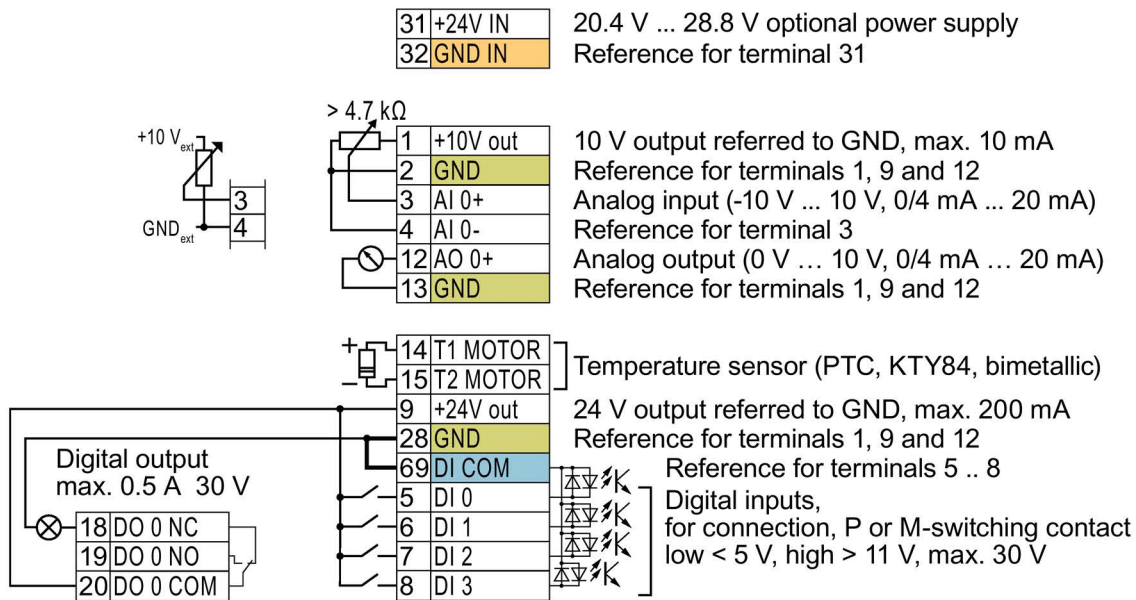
| 31 | +24V IN |
|---|---|
| 32 | GND IN |

20.4 V ... 28.8 V optional power supply
Reference for terminal 31

> 4.7 kΩ

+10 $V_{ext}$
$GND_{ext}$
3
4

| 1 | +10V out |
|---|---|
| 2 | GND |
| 3 | AI 0+ |
| 4 | AI 0- |
| 12 | AO 0+ |
| 13 | GND |

10 V output referred to GND, max. 10 mA
Reference for terminals 1, 9 and 12
Analog input (-10 V ... 10 V, 0/4 mA ... 20 mA)
Reference for terminal 3
Analog output (0 V … 10 V, 0/4 mA … 20 mA)
Reference for terminals 1, 9 and 12

+
–

| 14 | T1 MOTOR |
|---|---|
| 15 | T2 MOTOR |
| 9 | +24V out |
| 28 | GND |
| 69 | DI COM |
| 5 | DI 0 |
| 6 | DI 1 |
| 7 | DI 2 |
| 8 | DI 3 |

Temperature sensor (PTC, KTY84, bimetallic)
24 V output referred to GND, max. 200 mA
Reference for terminals 1, 9 and 12
Reference for terminals 5 .. 8
Digital inputs,
for connection, P or M-switching contact
low < 5 V, high > 11 V, max. 30 V

Digital output
max. 0.5 A 30 V

| 18 | DO 0 NC |
|---|---|
| 19 | DO 0 NO |
| 20 | DO 0 COM |